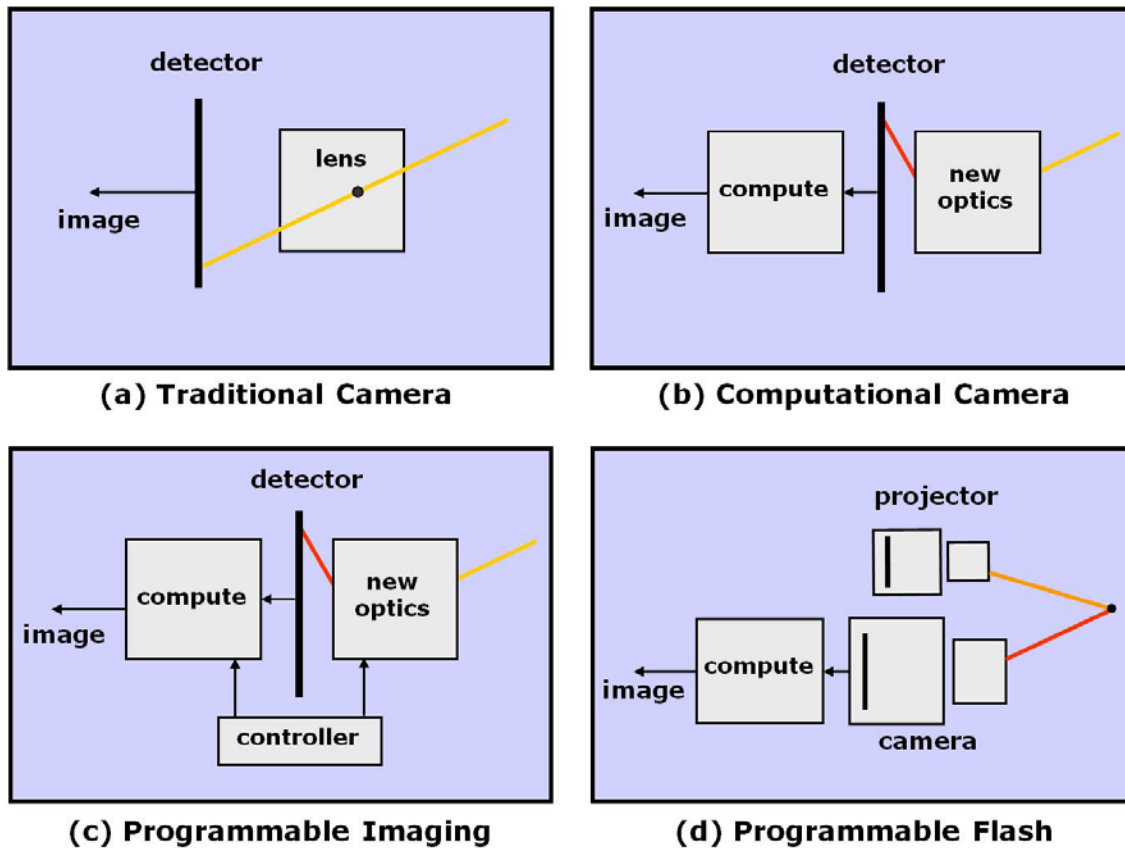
detector

lens

image

(a) Traditional Camera

detector

compute

new optics

image

(b) Computational Camera

detector

compute

new optics

image

controller

(c) Programmable Imaging

projector

compute

image

camera

(d) Programmable Flash